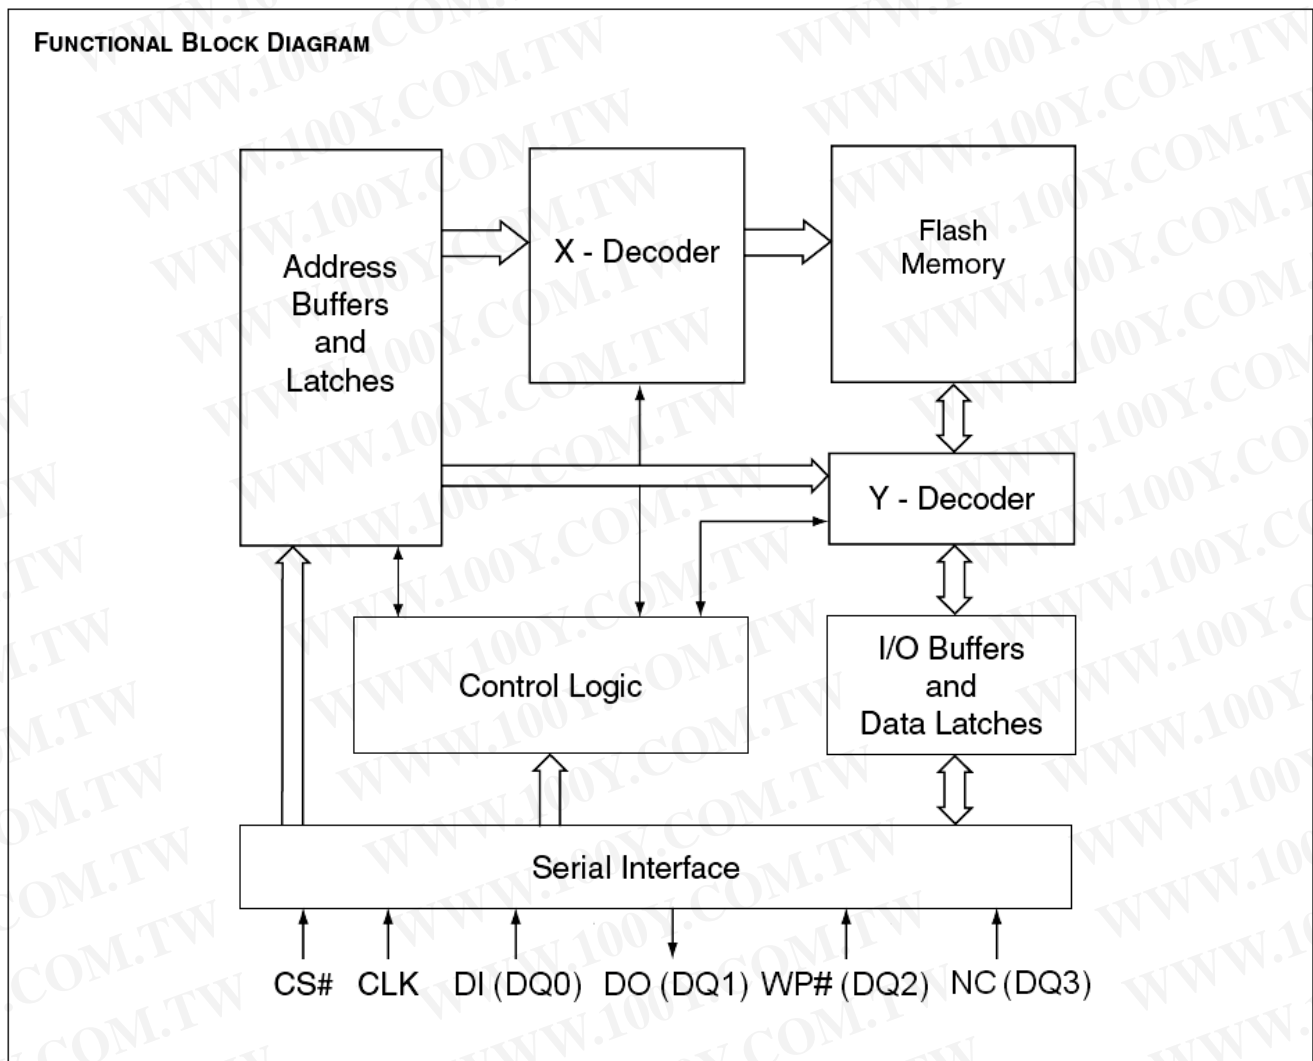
FUNCTIONAL BLOCK DIAGRAM

Address Buffers and Latches

X - Decoder

Flash Memory

Y - Decoder

Control Logic

I/O Buffers and Data Latches

Serial Interface

CS#

CLK

DI (DQ0)

DO (DQ1)

WP# (DQ2)

NC (DQ3)

WWW.100Y.COM.TW